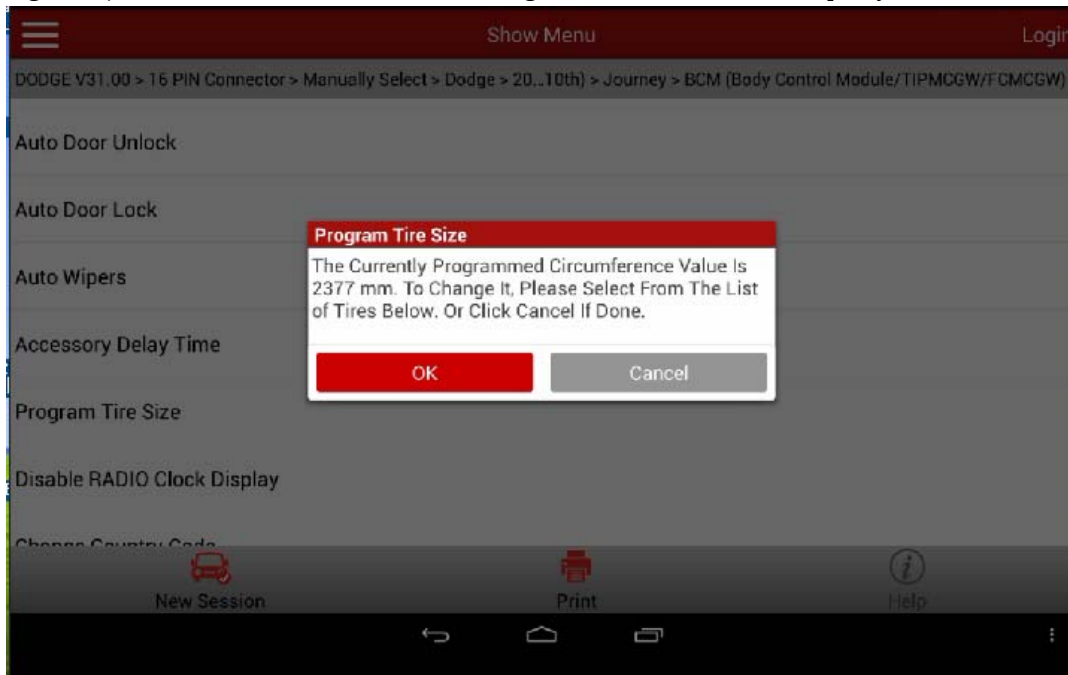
Show Menu

Login

DODGE V31.00 > 16 PIN Connector > Manually Select > Dodge > 20...10th) > Journey > BCM (Body Control Module/TIPMCGW/FCMCGW)

Auto Door Unlock

Auto Door Lock

Auto Wipers

Accessory Delay Time

Program Tire Size

Disable RADIO Clock Display

Change Country Code

Program Tire Size

The Currently Programmed Circumference Value Is 2377 mm. To Change It, Please Select From The List of Tires Below. Or Click Cancel If Done.

OK

Cancel

New Session

Print

Help